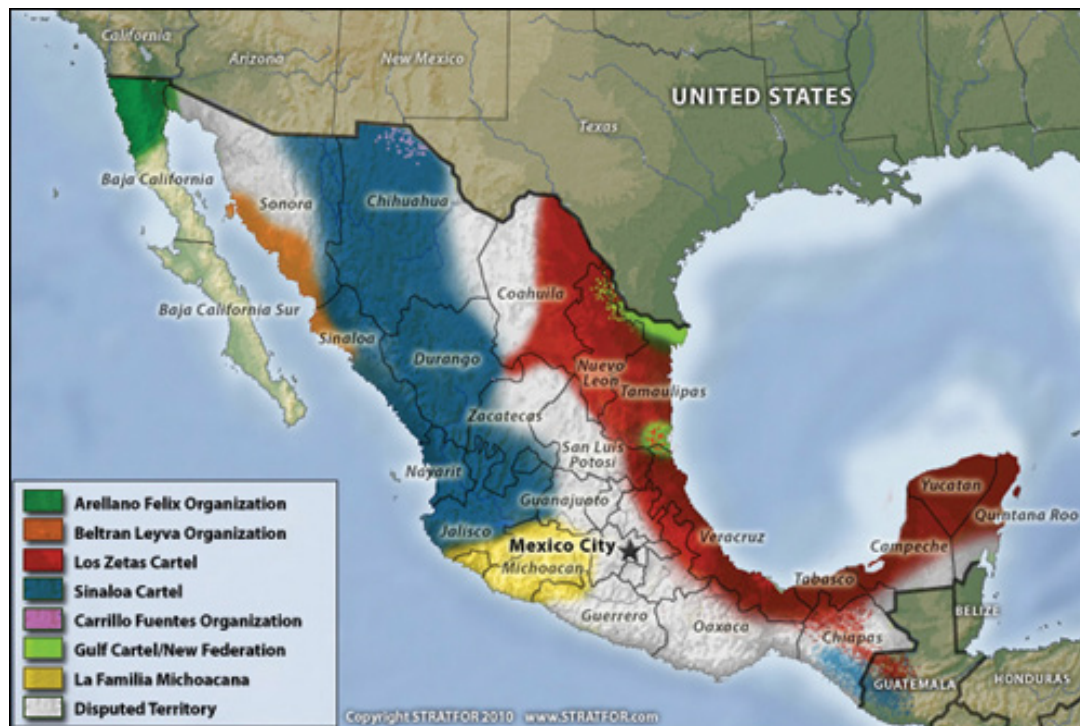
California
Arizona
New Mexico
UNITED STATES
Texas
Baja California
Sonora
Chihuahua
Coahuila
Baja California Sur
Sinaloa
Durango
Nuevo Leon
Tamaulipas
Zacatecas
San Luis Potosi
Nayarit
Guanajuato
Jalisco
Mexico City
Michoacan
Veracruz
Yucatan
Quintana Roo
Campeche
Tabasco
Guerrero
Oaxaca
Chiapas
BELIZE
GUATEMALA
HONDURAS

Arellano Felix Organization
Beltran Leyva Organization
Los Zetas Cartel
Sinaloa Cartel
Carrillo Fuentes Organization
Gulf Cartel/New Federation
La Familia Michoacana
Disputed Territory

Copyright STRATFOR 2010 www.STRATFOR.com